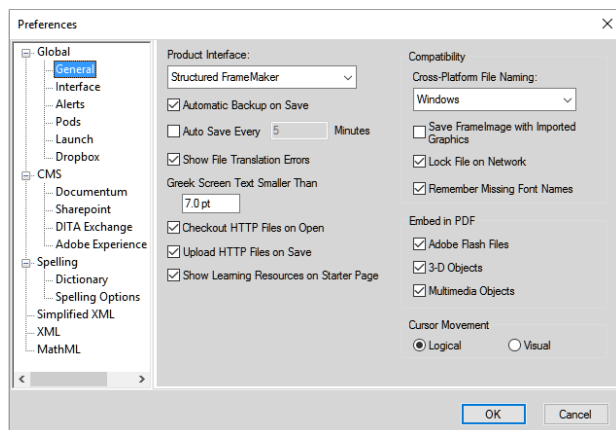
Preferences

Global
General
Interface
Alerts
Pods
Launch
Dropbox
CMS
Documentum
Sharepoint
DITA Exchange
Adobe Experience
Spelling
Dictionary
Spelling Options
Simplified XML
XML
MathML

Product Interface:
Structured FrameMaker
Automatic Backup on Save
Auto Save Every 5 Minutes
Show File Translation Errors
Greek Screen Text Smaller Than
7.0 pt
Checkout HTTP Files on Open
Upload HTTP Files on Save
Show Learning Resources on Starter Page

Compatibility
Cross-Platform File Naming:
Windows
Save FrameImage with Imported Graphics
Lock File on Network
Remember Missing Font Names

Embed in PDF
Adobe Flash Files
3-D Objects
Multimedia Objects

Cursor Movement
Logical
Visual

OK
Cancel